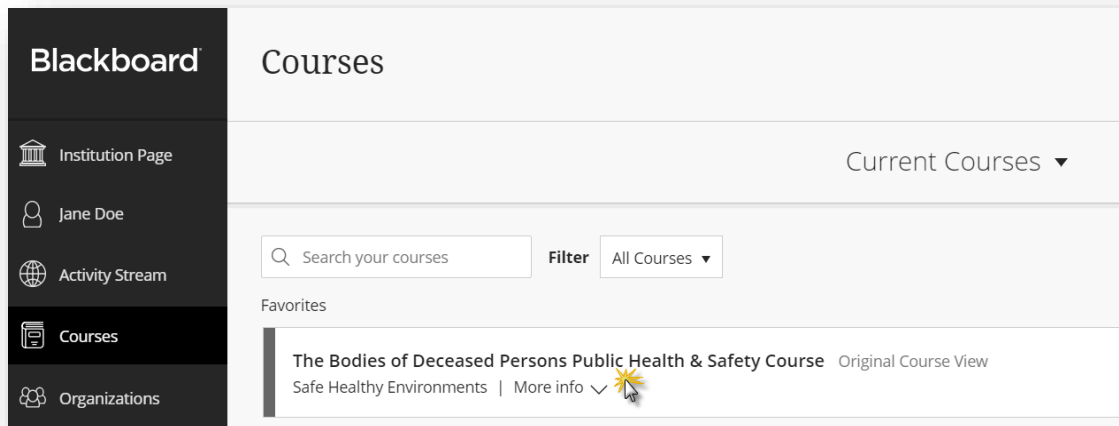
Blackboard

Institution Page

Jane Doe

Activity Stream

Courses

Organizations

Courses

Current Courses ▾

Search your courses

Filter All Courses ▾

Favorites

The Bodies of Deceased Persons Public Health & Safety Course Original Course View

Safe Healthy Environments | More info